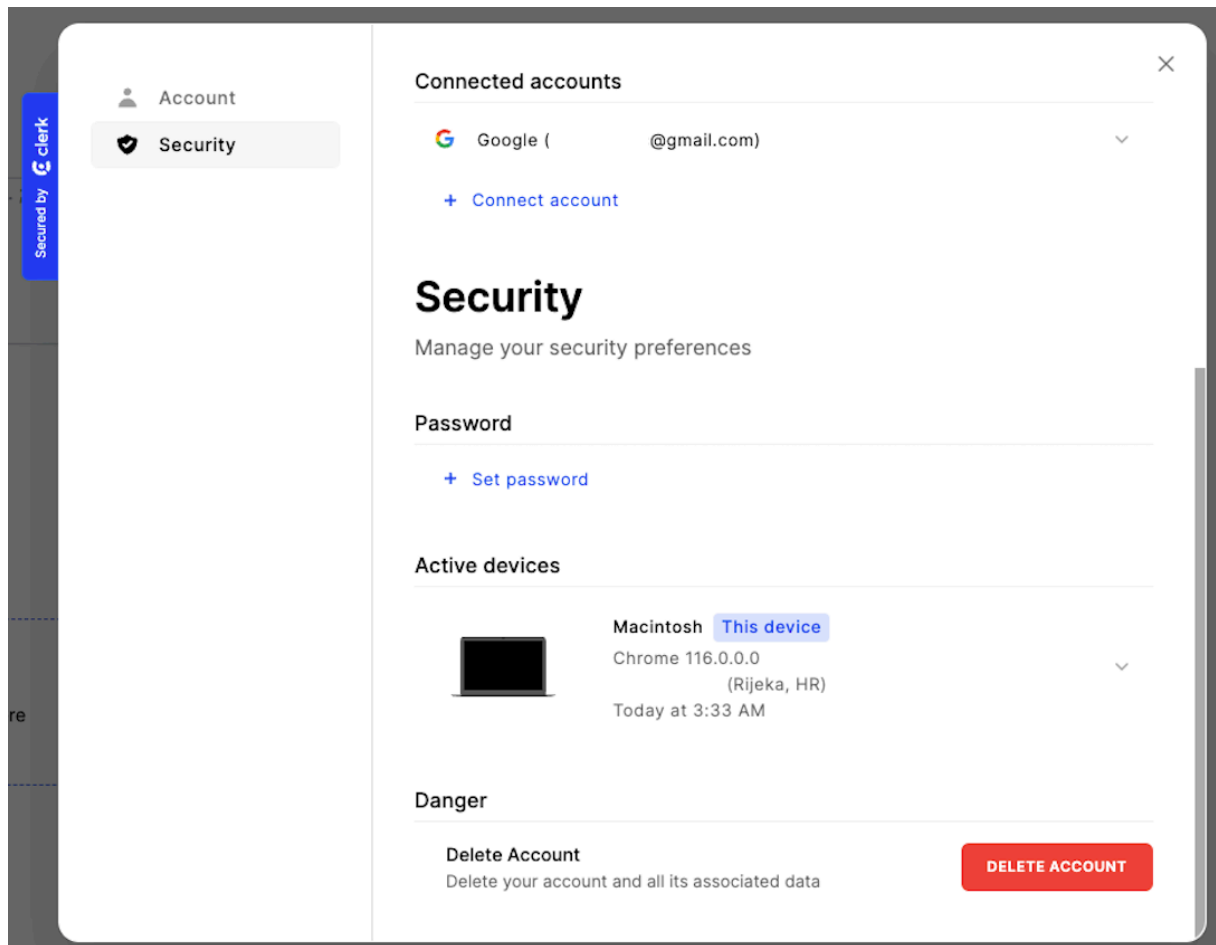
Secured by clerk

Account
Security

Connected accounts

Google ( @gmail.com)

+ Connect account

Security

Manage your security preferences

Password

+ Set password

Active devices

Macintosh This device
Chrome 116.0.0.0
(Rijeka, HR)
Today at 3:33 AM

Danger

Delete Account
Delete your account and all its associated data

DELETE ACCOUNT

re